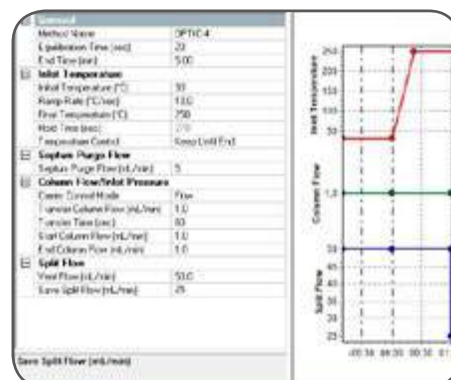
| General | |
|---|---|
| Method Name | OPTIC 4 |
| Equilibration Time (sec) | 20 |
| End Time (min) | 5.00 |
| **Inlet Temperature** | |
| Initial Temperature (°C) | 30 |
| Ramp Rate (°C/sec) | 10.0 |
| Final Temperature (°C) | 250 |
| Hold Time (sec) | 270 |
| Temperature Control | Keep Until End |
| **Septum Purge Flow** | |
| Septum Purge Flow (mL/min) | 5 |
| **Column Flow/Inlet Pressure** | |
| Carrier Control Mode | Flow |
| Transfer Column Flow (mL/min) | 1.0 |
| Transfer Time (sec) | 60 |
| Start Column Flow (mL/min) | 1.0 |
| End Column Flow (mL/min) | 1.0 |
| **Split Flow** | |
| Vent Flow (mL/min) | 50.0 |
| Save Split Flow (mL/min) | 25 |

Save Split Flow (mL/min)

Inlet Temperature
250
200
150
100
50

Column Flow
1.0

Split Flow
50
45
40
35
30
25

-00:30 00:00 00:30 01